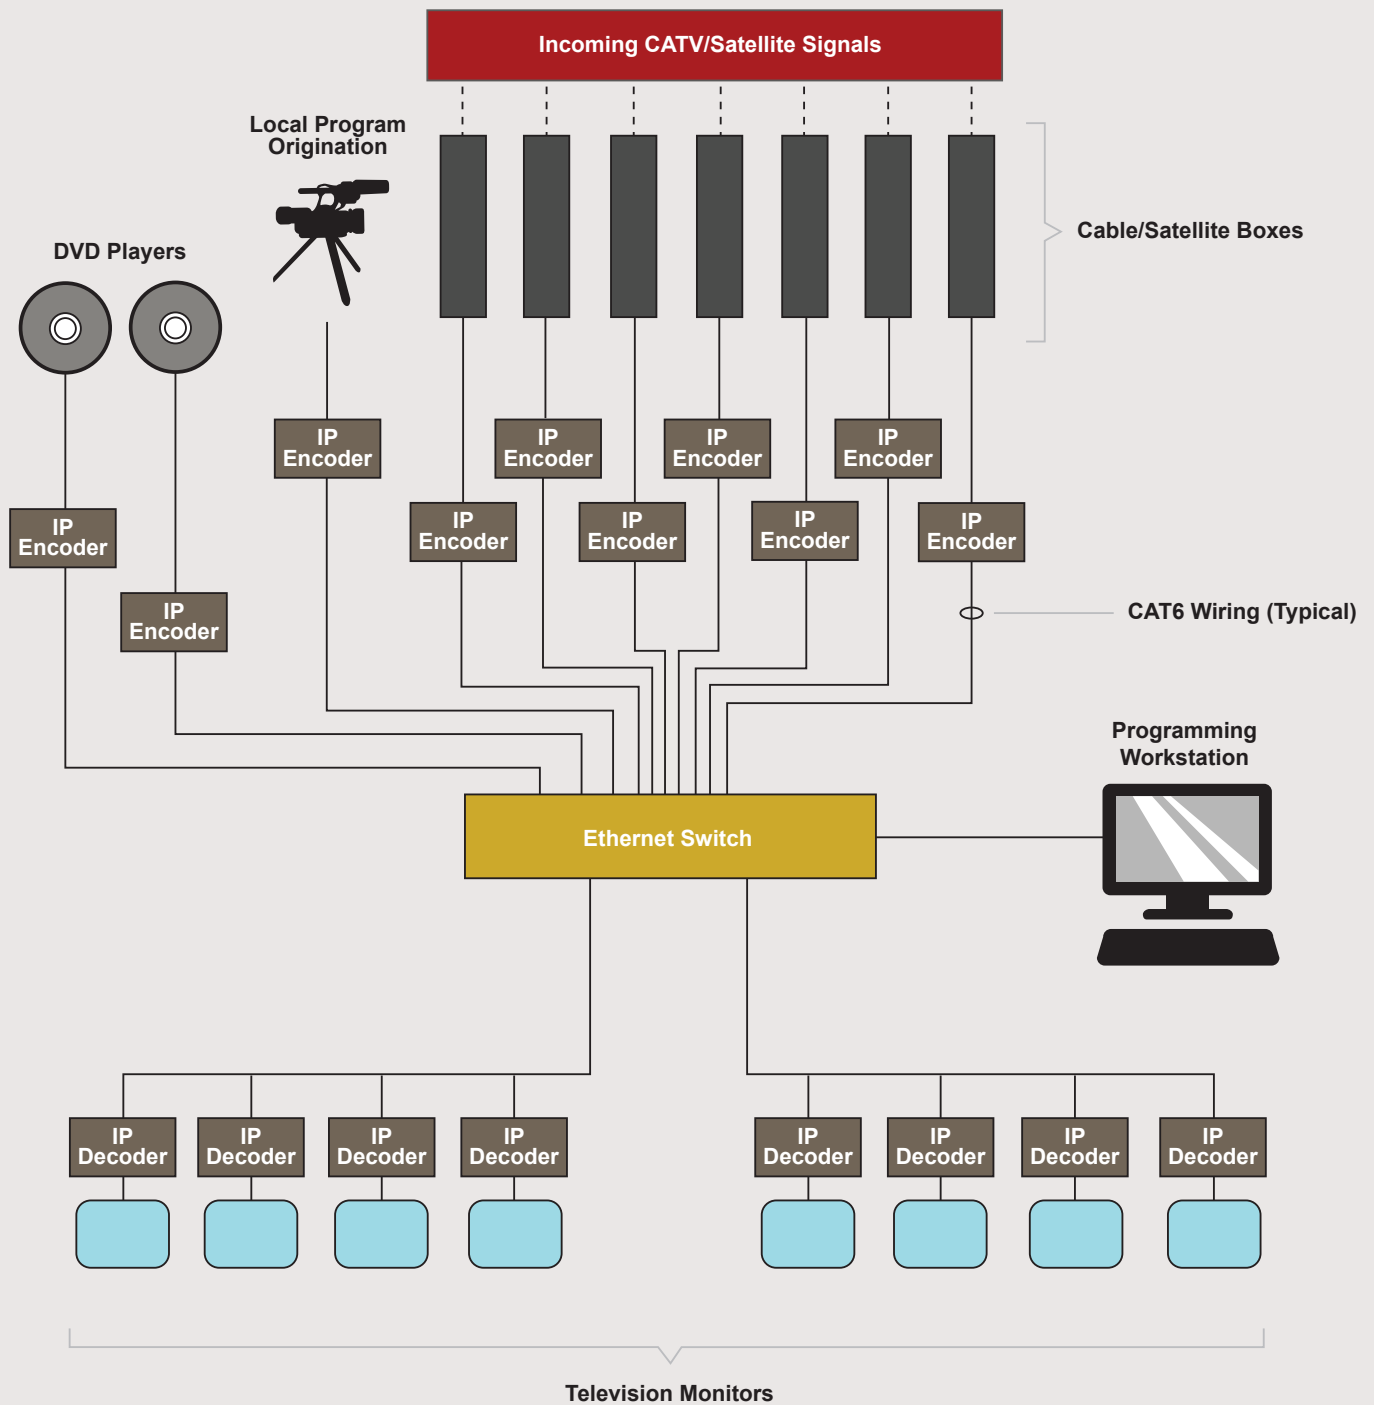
Incoming CATV/Satellite Signals

Local Program Origination

Cable/Satellite Boxes

DVD Players

IP Encoder

IP Encoder

IP Encoder

IP Encoder

IP Encoder

IP Encoder

IP Encoder

IP Encoder

IP Encoder

IP Encoder

CAT6 Wiring (Typical)

Programming Workstation

Ethernet Switch

IP Decoder

IP Decoder

IP Decoder

IP Decoder

IP Decoder

IP Decoder

IP Decoder

IP Decoder

Television Monitors